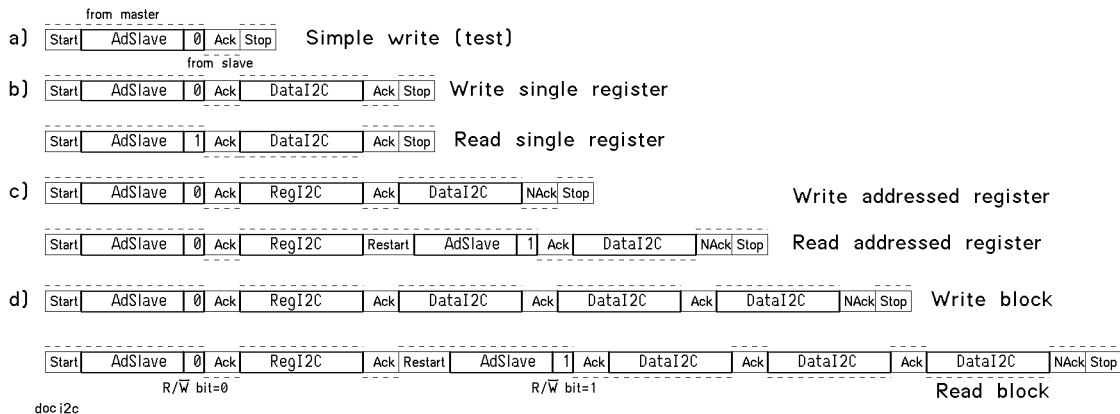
from master

a) Start AdSlave 0 Ack Stop Simple write (test)

from slave

b) Start AdSlave 0 Ack DataI2C Ack Stop Write single register

Start AdSlave 1 Ack DataI2C Ack Stop Read single register

c) Start AdSlave 0 Ack RegI2C Ack DataI2C NAck Stop Write addressed register

Start AdSlave 0 Ack RegI2C Restart AdSlave 1 Ack DataI2C NAck Stop Read addressed register

d) Start AdSlave 0 Ack RegI2C Ack DataI2C Ack DataI2C Ack DataI2C NAck Stop Write block

Start AdSlave 0 Ack RegI2C Ack Restart AdSlave 1 Ack DataI2C Ack DataI2C Ack DataI2C NAck Stop

R/$\overline{W}$ bit=0 R/$\overline{W}$ bit=1 Read block

doc i2c